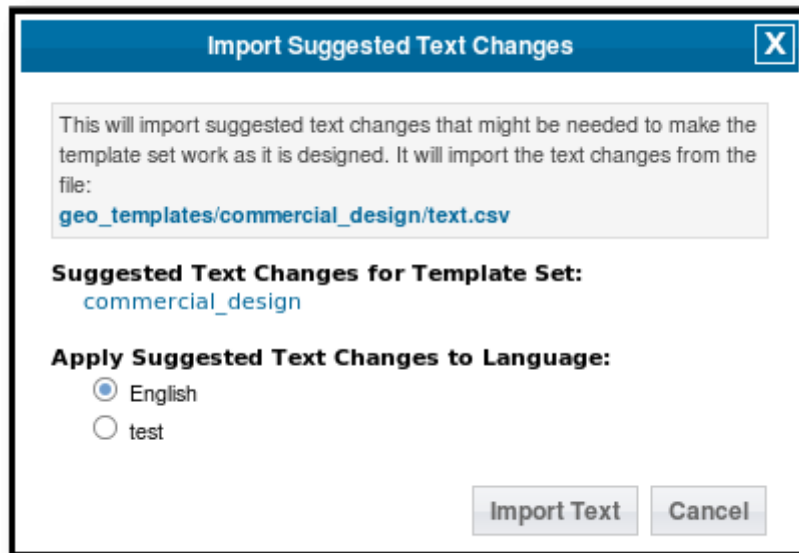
Import Suggested Text Changes

X

This will import suggested text changes that might be needed to make the template set work as it is designed. It will import the text changes from the file:
geo_templates/commercial_design/text.csv

Suggested Text Changes for Template Set:
commercial_design

Apply Suggested Text Changes to Language:
English
test

Import Text
Cancel